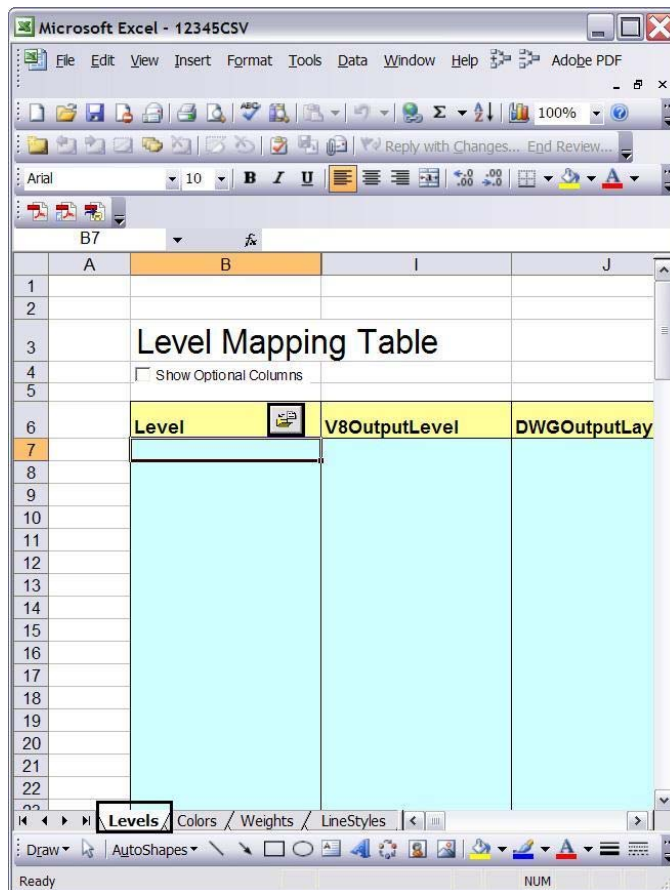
Microsoft Excel - 12345CSV

File Edit View Insert Format Tools Data Window Help Adobe PDF

100%

Reply with Changes... End Review...

Arial 10 B I U

B7 fx

| | A | B | I | J |
|---|---|---|---|---|
| 1 | | | | |
| 2 | | | | |
| 3 | | Level Mapping Table | | |
| 4 | | Show Optional Columns | | |
| 5 | | | | |
| 6 | | Level | V8OutputLevel | DWGOutputLay |
| 7 | | | | |
| 8 | | | | |
| 9 | | | | |
| 10 | | | | |
| 11 | | | | |
| 12 | | | | |
| 13 | | | | |
| 14 | | | | |
| 15 | | | | |
| 16 | | | | |
| 17 | | | | |
| 18 | | | | |
| 19 | | | | |
| 20 | | | | |
| 21 | | | | |
| 22 | | | | |

Levels Colors Weights LineStyles

Draw AutoShapes

Ready NUM